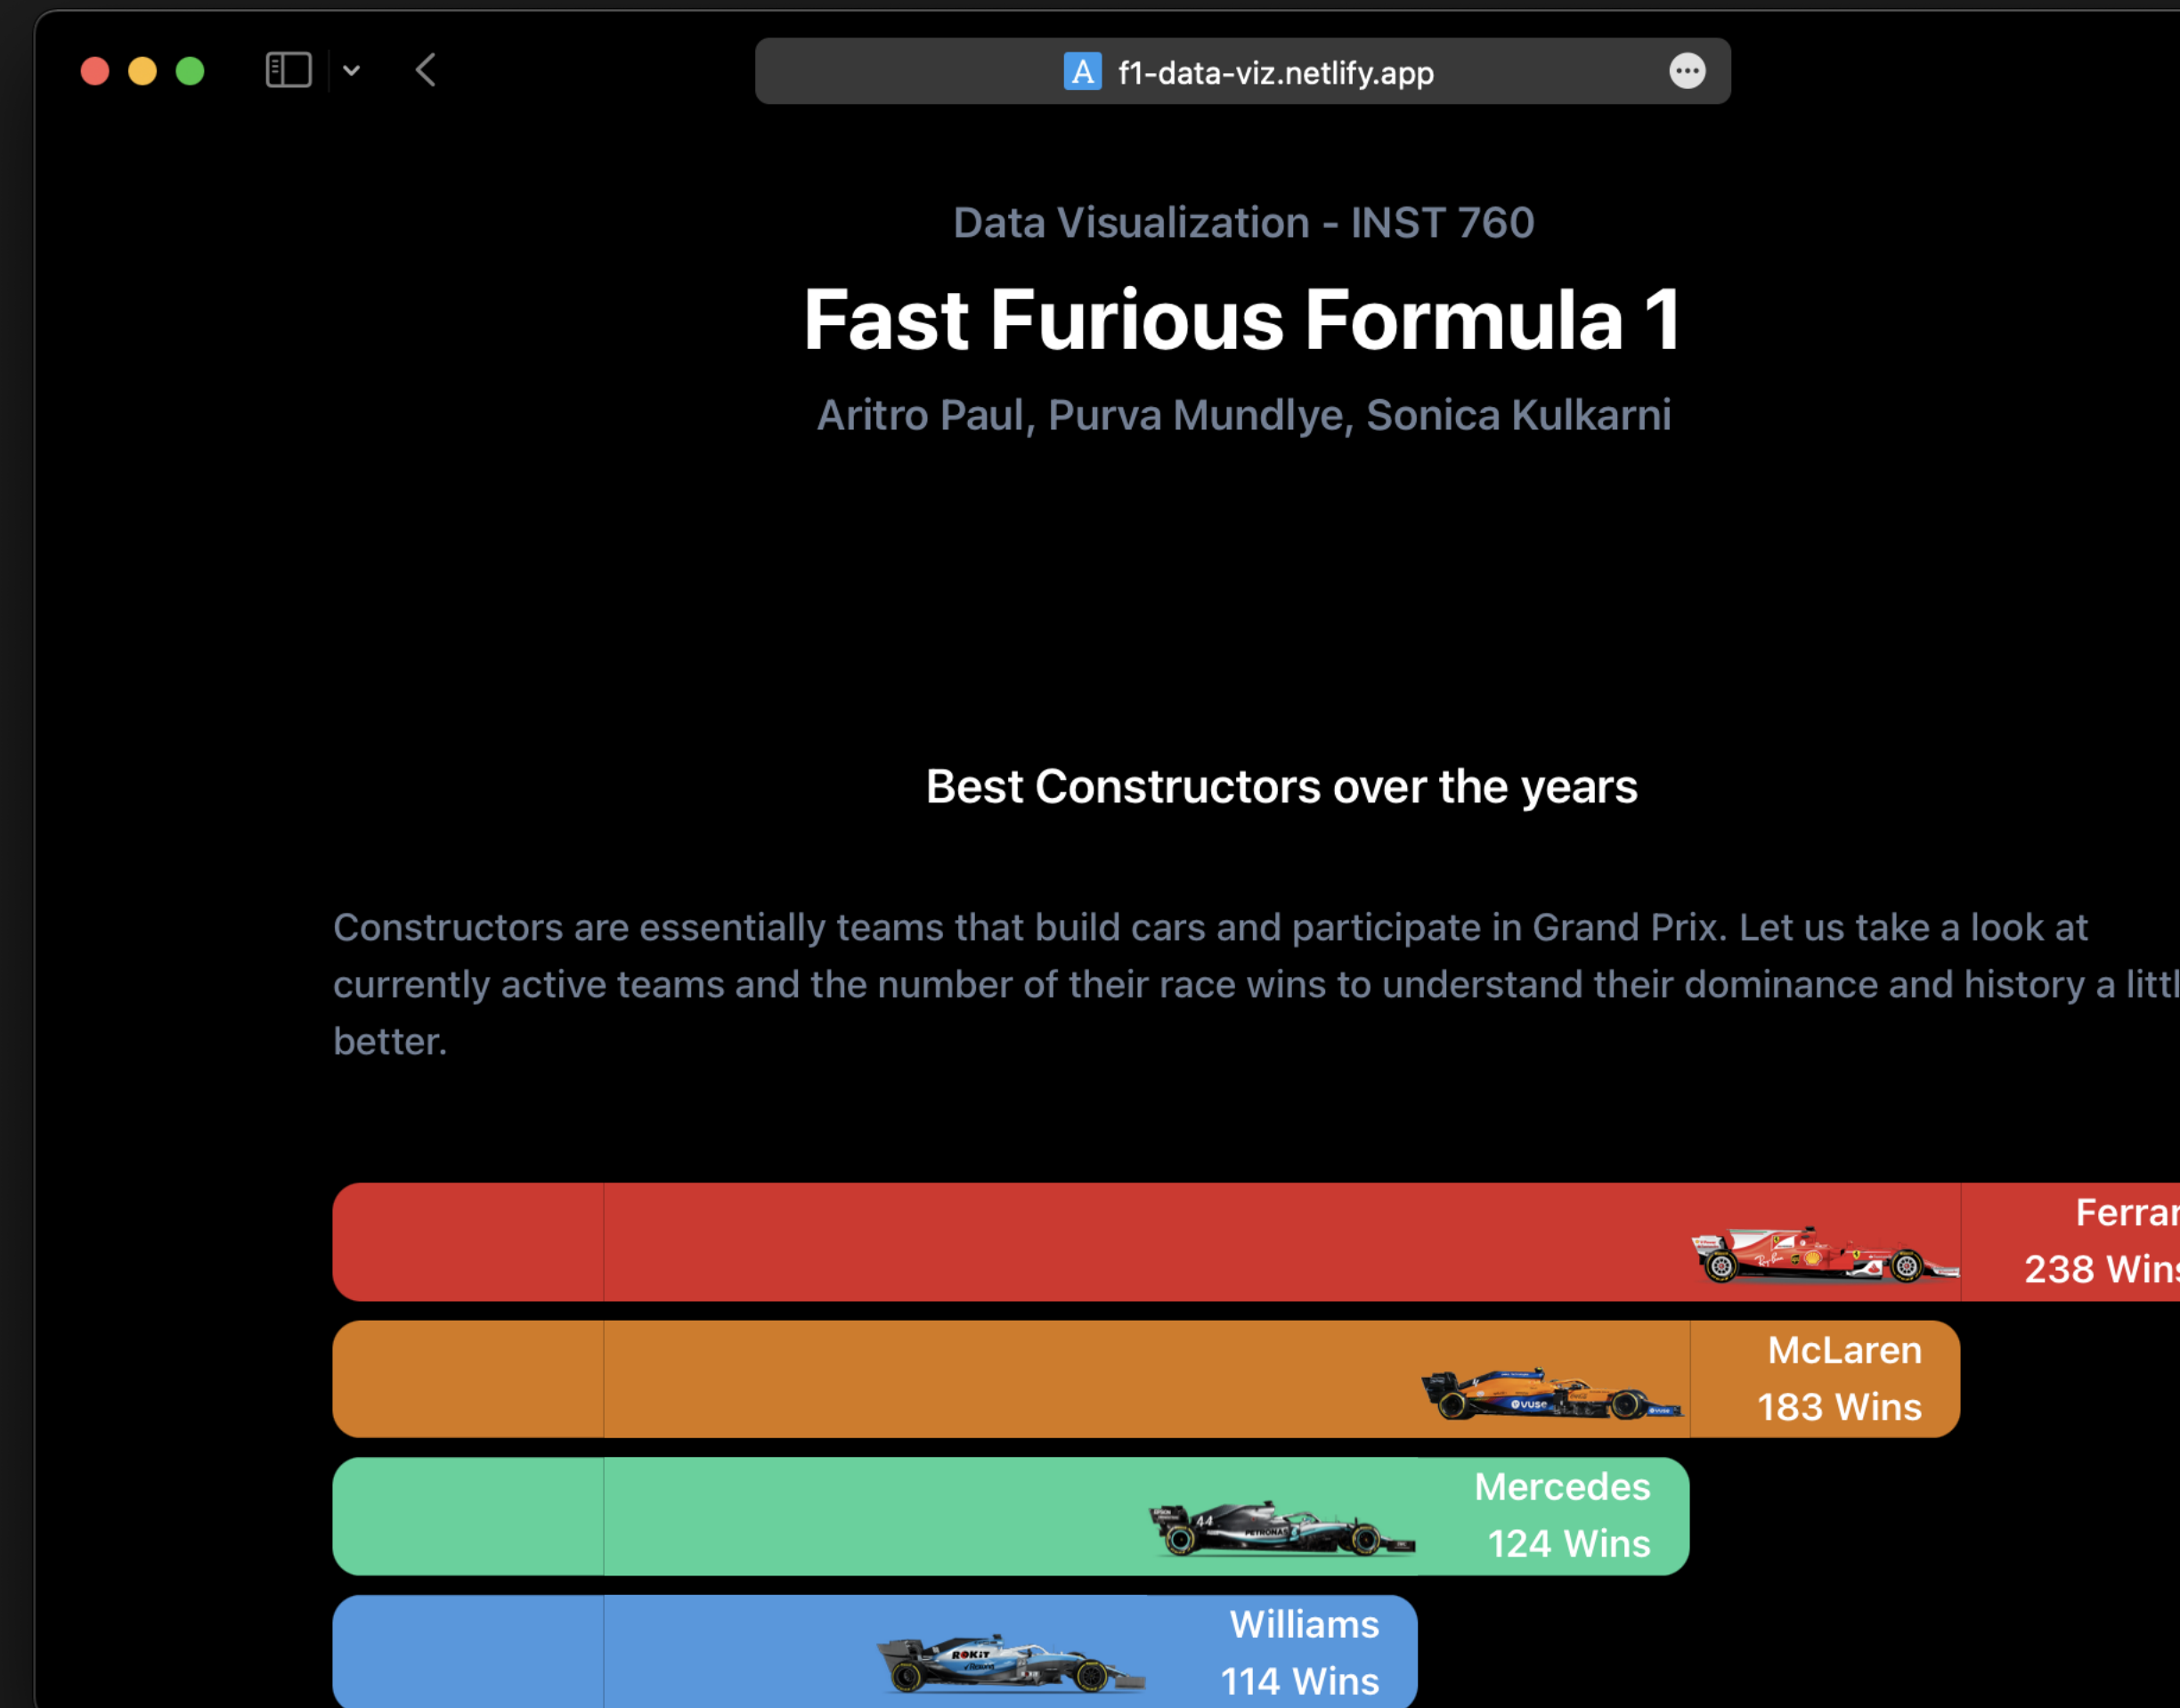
f1-data-viz.netlify.app

Data Visualization - INST 760

Fast Furious Formula 1

Aritro Paul, Purva Mundlye, Sonica Kulkarni

Best Constructors over the years

Constructors are essentially teams that build cars and participate in Grand Prix. Let us take a look at currently active teams and the number of their race wins to understand their dominance and history a littl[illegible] better.

Ferrar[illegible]
238 Win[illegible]

McLaren
183 Wins

Mercedes
124 Wins

Williams
114 Wins